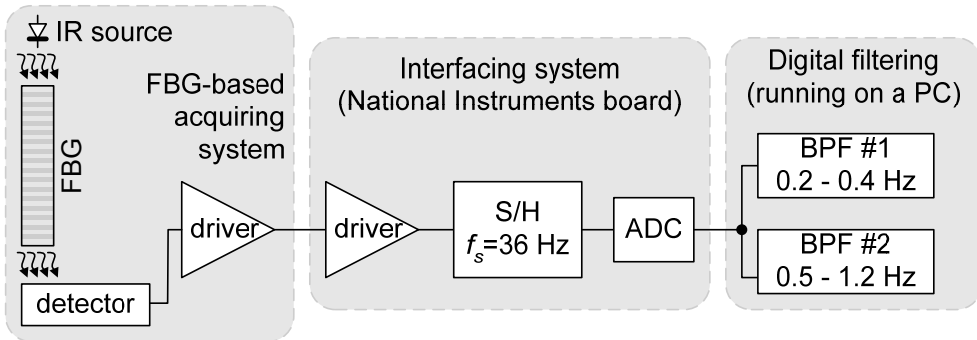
IR source

FBG

detector

FBG-based acquiring system

driver

Interfacing system (National Instruments board)

driver

S/H $f_s$=36 Hz

ADC

Digital filtering (running on a PC)

BPF #1 0.2 - 0.4 Hz

BPF #2 0.5 - 1.2 Hz